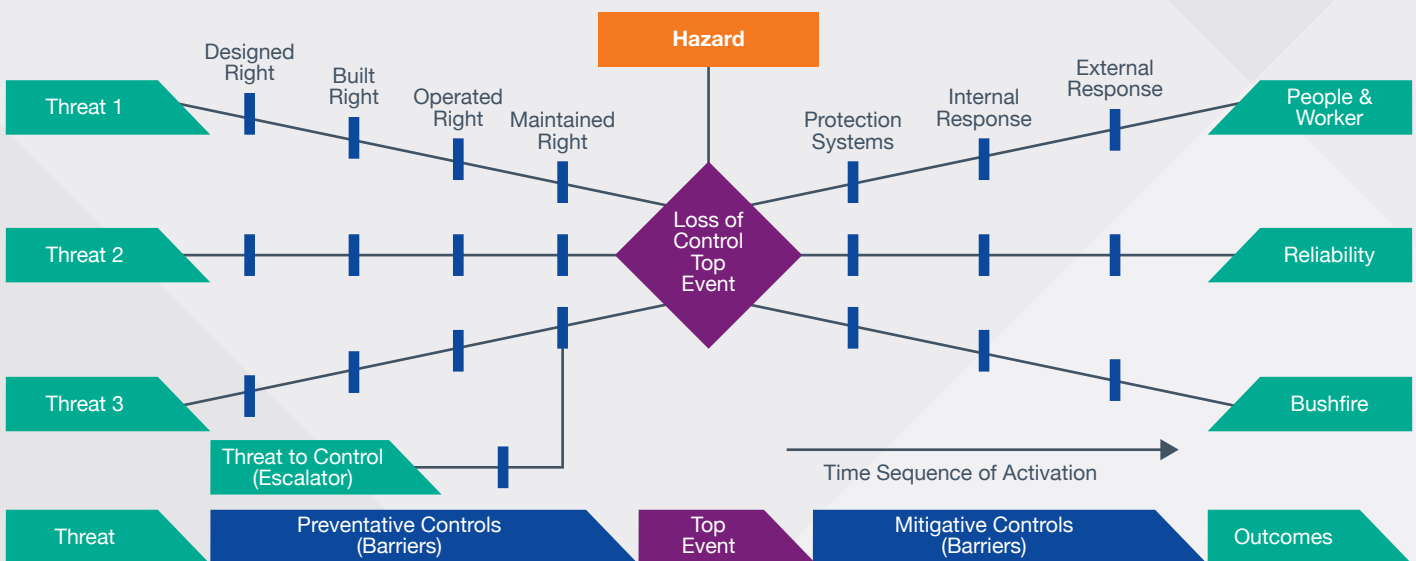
Hazard

Designed Right

Built Right

Operated Right

Maintained Right

Protection Systems

Internal Response

External Response

Threat 1

Threat 2

Threat 3

Loss of Control Top Event

People & Worker

Reliability

Bushfire

Threat to Control (Escalator)

Time Sequence of Activation

Threat

Preventative Controls (Barriers)

Top Event

Mitigative Controls (Barriers)

Outcomes